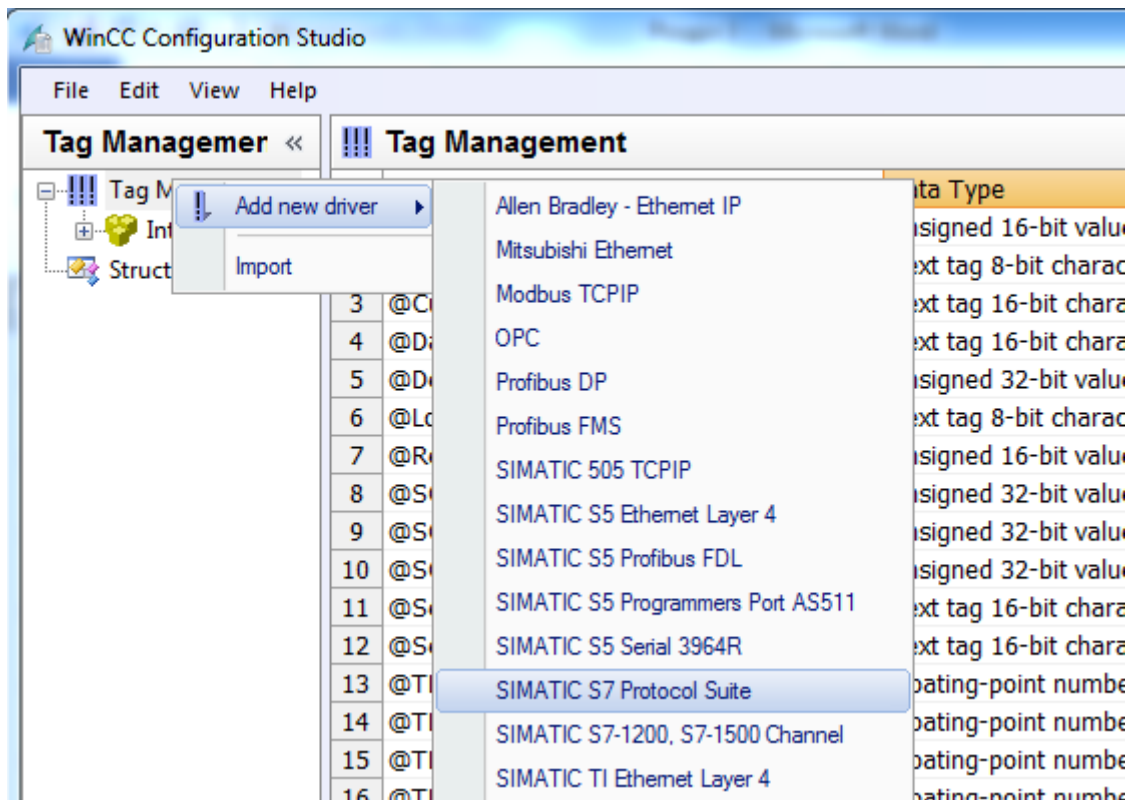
WinCC Configuration Studio

File Edit View Help

Tag Managemer «

Tag M

Int

Struct

Add new driver

Import

Tag Management

Allen Bradley - Ethernet IP
Mitsubishi Ethernet
Modbus TCPIP
OPC
Profibus DP
Profibus FMS
SIMATIC 505 TCPIP
SIMATIC S5 Ethernet Layer 4
SIMATIC S5 Profibus FDL
SIMATIC S5 Programmers Port AS511
SIMATIC S5 Serial 3964R
SIMATIC S7 Protocol Suite
SIMATIC S7-1200, S7-1500 Channel
SIMATIC TI Ethernet Layer 4

| | | ata Type |
|---|---|---|
| | | nsigned 16-bit valu |
| | | ext tag 8-bit charac |
| 3 | @C | ext tag 16-bit chara |
| 4 | @D | ext tag 16-bit chara |
| 5 | @D | nsigned 32-bit valu |
| 6 | @L | ext tag 8-bit charac |
| 7 | @R | nsigned 16-bit valu |
| 8 | @S | nsigned 32-bit valu |
| 9 | @S | nsigned 32-bit valu |
| 10 | @S | nsigned 32-bit valu |
| 11 | @S | ext tag 16-bit chara |
| 12 | @S | ext tag 16-bit chara |
| 13 | @T | oating-point numbe |
| 14 | @T | oating-point numbe |
| 15 | @T | oating-point numbe |
| 16 | @T | oating-point numbe |